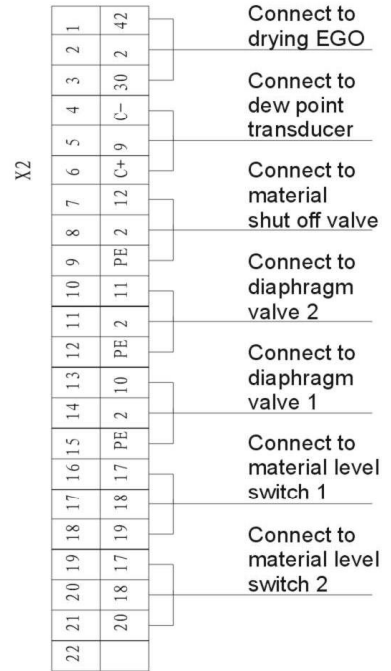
X2

| 1 | 42 |
|---|---|
| 2 | 2 |
| 3 | 30 |
| 4 | C- |
| 5 | 9 |
| 6 | C+ |
| 7 | 12 |
| 8 | 2 |
| 9 | PE |
| 10 | 11 |
| 11 | 2 |
| 12 | PE |
| 13 | 10 |
| 14 | 2 |
| 15 | PE |
| 16 | 17 |
| 17 | 18 |
| 18 | 19 |
| 19 | 17 |
| 20 | 18 |
| 21 | 20 |
| 22 | |

Connect to drying EGO

Connect to dew point transducer

Connect to material shut off valve

Connect to diaphragm valve 2

Connect to diaphragm valve 1

Connect to material level switch 1

Connect to material level switch 2